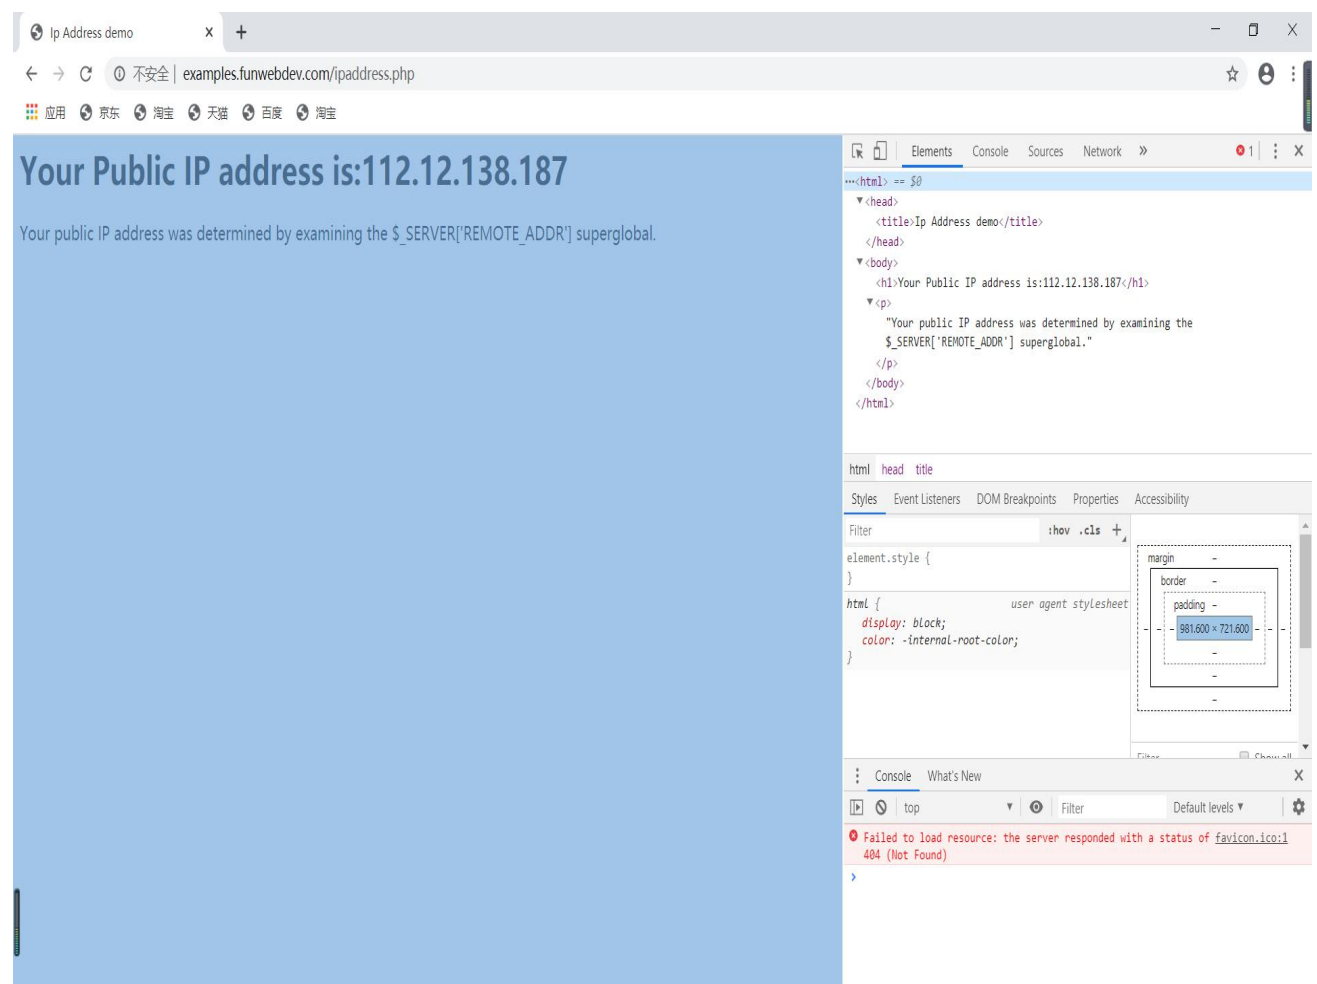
Ip Address demo ×

不安全 | examples.funwebdev.com/ipaddress.php

应用 京东 淘宝 天猫 百度 淘宝

Your Public IP address is:112.12.138.187

Your public IP address was determined by examining the $_SERVER['REMOTE_ADDR'] superglobal.

Elements Console Sources Network » 1

···<html> == $0
▼<head>
<title>Ip Address demo</title>
</head>
▼<body>
<h1>Your Public IP address is:112.12.138.187</h1>
▼<p>
"Your public IP address was determined by examining the $_SERVER['REMOTE_ADDR'] superglobal."
</p>
</body>
</html>

html head title

Styles Event Listeners DOM Breakpoints Properties Accessibility

Filter :hov .cls +

element.style {
}

html { user agent stylesheet
display: block;
color: -internal-root-color;
}

margin -
border -
padding -
- - - 981.600 × 721.600 - - -
-
-
-

Filter Show all

Console What's New

top Filter Default levels

Failed to load resource: the server responded with a status of 404 (Not Found) favicon.ico:1

›